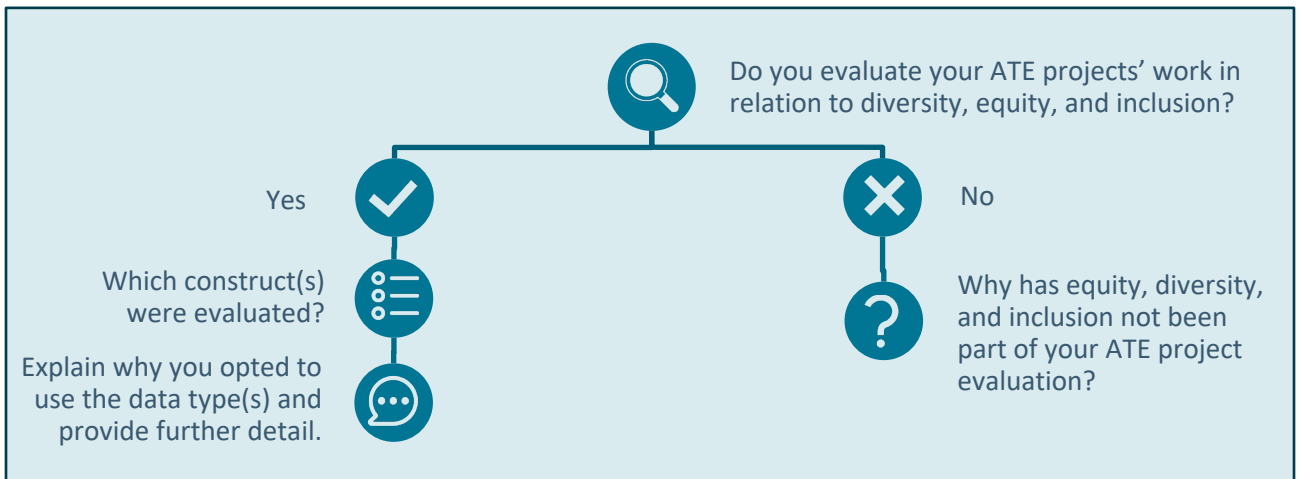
Do you evaluate your ATE projects' work in relation to diversity, equity, and inclusion?

Yes

Which construct(s) were evaluated?

Explain why you opted to use the data type(s) and provide further detail.

No

Why has equity, diversity, and inclusion not been part of your ATE project evaluation?